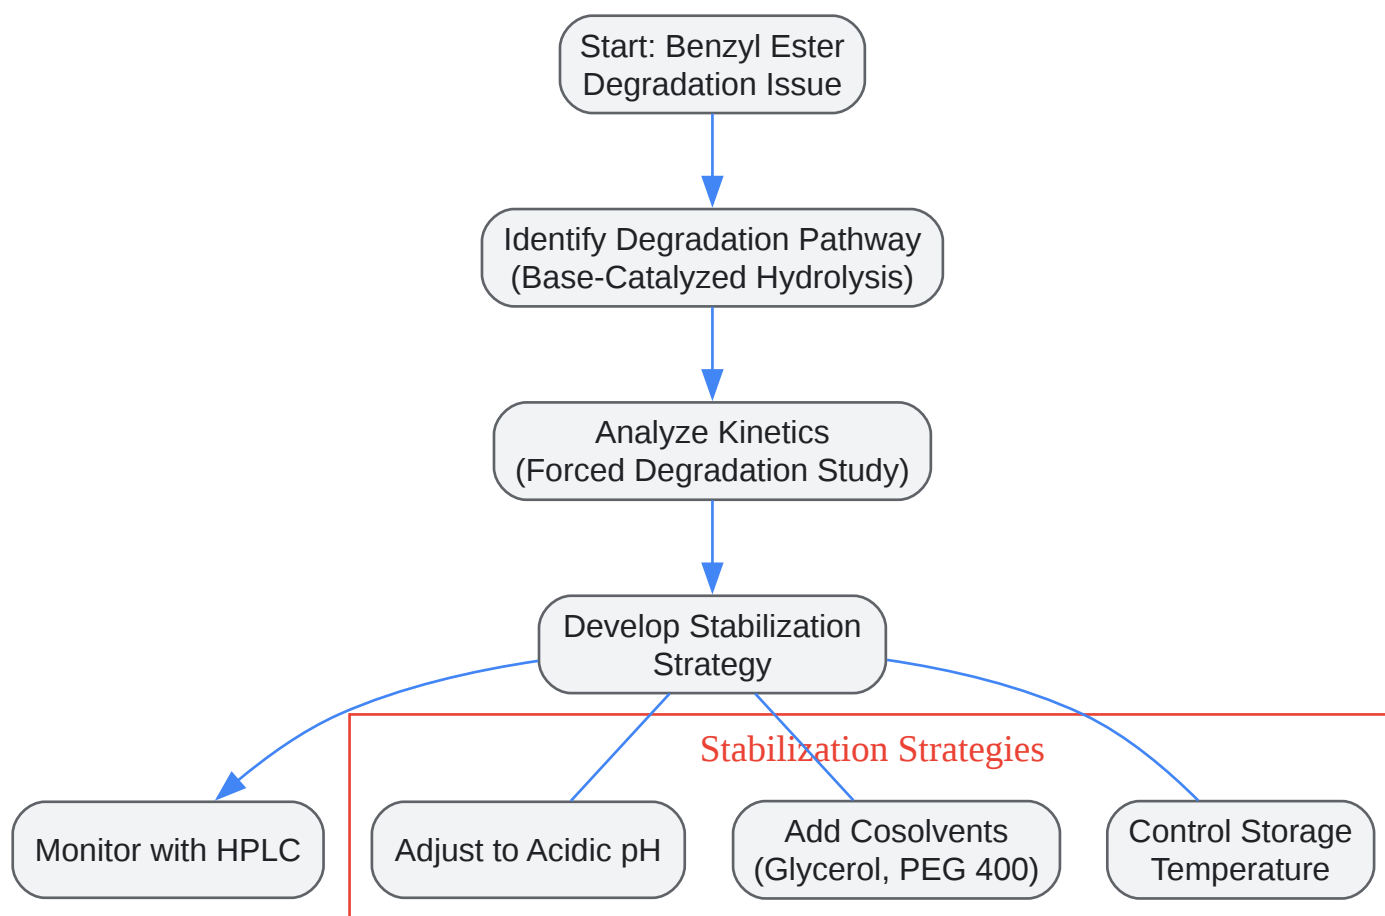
Start: Benzyl Ester Degradation Issue

Identify Degradation Pathway (Base-Catalyzed Hydrolysis)

Analyze Kinetics (Forced Degradation Study)

Develop Stabilization Strategy

Stabilization Strategies

Monitor with HPLC

Adjust to Acidic pH

Add Cosolvents (Glycerol, PEG 400)

Control Storage Temperature